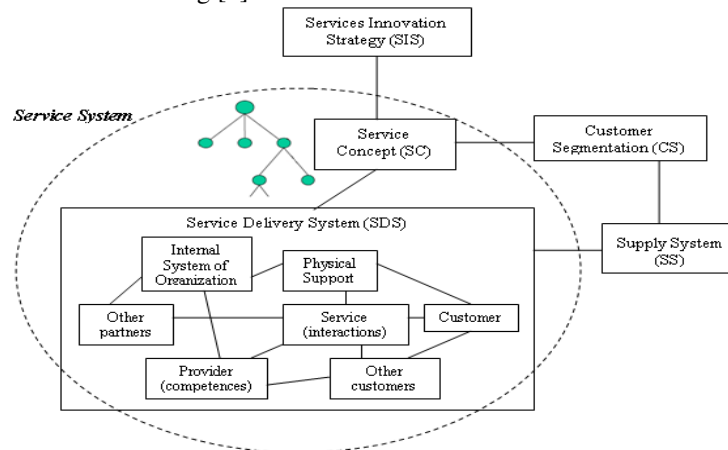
Services Innovation Strategy (SIS)

Service System

Service Concept (SC)

Customer Segmentation (CS)

Service Delivery System (SDS)

Supply System (SS)

Internal System of Organization

Physical Support

Other partners

Service (interactions)

Customer

Provider (competences)

Other customers